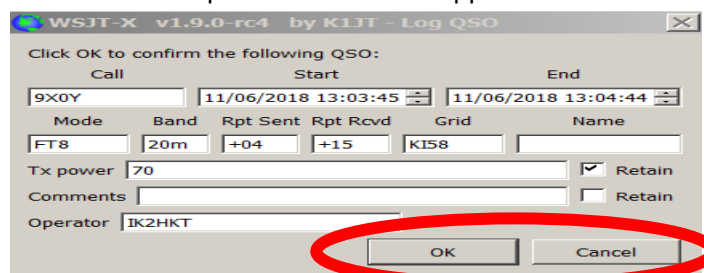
WSJT-X v1.9.0-rc4 by K1JT - Log QSO

Click OK to confirm the following QSO:

Call
9X0Y

Start
11/06/2018 13:03:45

End
11/06/2018 13:04:44

| Mode | Band | Rpt Sent | Rpt Rcvd | Grid | Name |
|---|---|---|---|---|---|
| FT8 | 20m | +04 | +15 | KI58 | |

Tx power 70 Retain

Comments Retain

Operator IK2HKT

OK Cancel